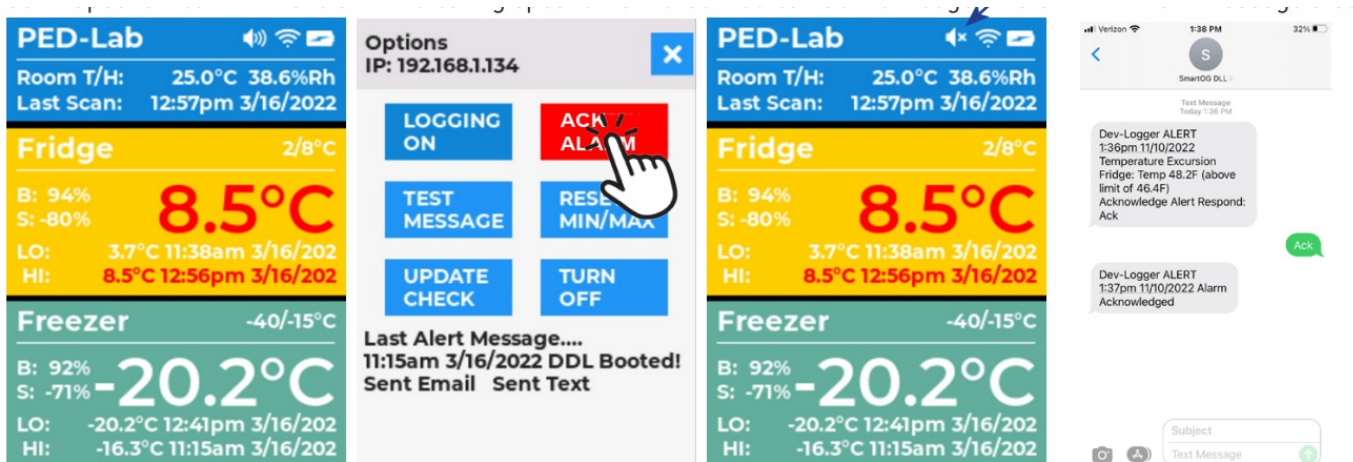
PED-Lab
Room T/H: 25.0°C 38.6%Rh
Last Scan: 12:57pm 3/16/2022

Fridge 2/8°C
B: 94%
S: -80%
8.5°C
LO: 3.7°C 11:38am 3/16/202
HI: 8.5°C 12:56pm 3/16/202

Freezer -40/-15°C
B: 92%
S: -71%
-20.2°C
LO: -20.2°C 12:41pm 3/16/202
HI: -16.3°C 11:15am 3/16/202

Options
IP: 192.168.1.134
×

LOGGING ON
ACK ALARM
TEST MESSAGE
RESET MIN/MAX
UPDATE CHECK
TURN OFF

Last Alert Message....
11:15am 3/16/2022 DDL Booted!
Sent Email Sent Text

PED-Lab
Room T/H: 25.0°C 38.6%Rh
Last Scan: 12:57pm 3/16/2022

Fridge 2/8°C
B: 94%
S: -80%
8.5°C
LO: 3.7°C 11:38am 3/16/202
HI: 8.5°C 12:56pm 3/16/202

Freezer -40/-15°C
B: 92%
S: -71%
-20.2°C
LO: -20.2°C 12:41pm 3/16/202
HI: -16.3°C 11:15am 3/16/202

Verizon 1:38 PM 32%
S
SmartOG DLL >
Text Message
Today 1:36 PM

Dev-Logger ALERT
1:36pm 11/10/2022
Temperature Excursion
Fridge: Temp 48.2F (above limit of 46.4F)
Acknowledge Alert Respond: Ack

Ack

Dev-Logger ALERT
1:37pm 11/10/2022 Alarm Acknowledged

Subject
Text Message